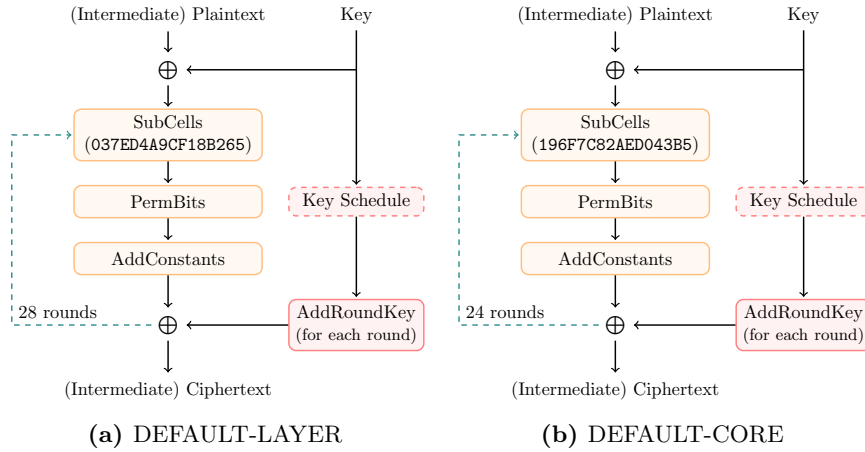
(Intermediate) Plaintext

Key

$\oplus$

SubCells
(037ED4A9CF18B265)

PermBits

AddConstants

Key Schedule

28 rounds

$\oplus$

AddRoundKey
(for each round)

(Intermediate) Ciphertext

**(a)** DEFAULT-LAYER

(Intermediate) Plaintext

Key

$\oplus$

SubCells
(196F7C82AED043B5)

PermBits

AddConstants

Key Schedule

24 rounds

$\oplus$

AddRoundKey
(for each round)

(Intermediate) Ciphertext

**(b)** DEFAULT-CORE